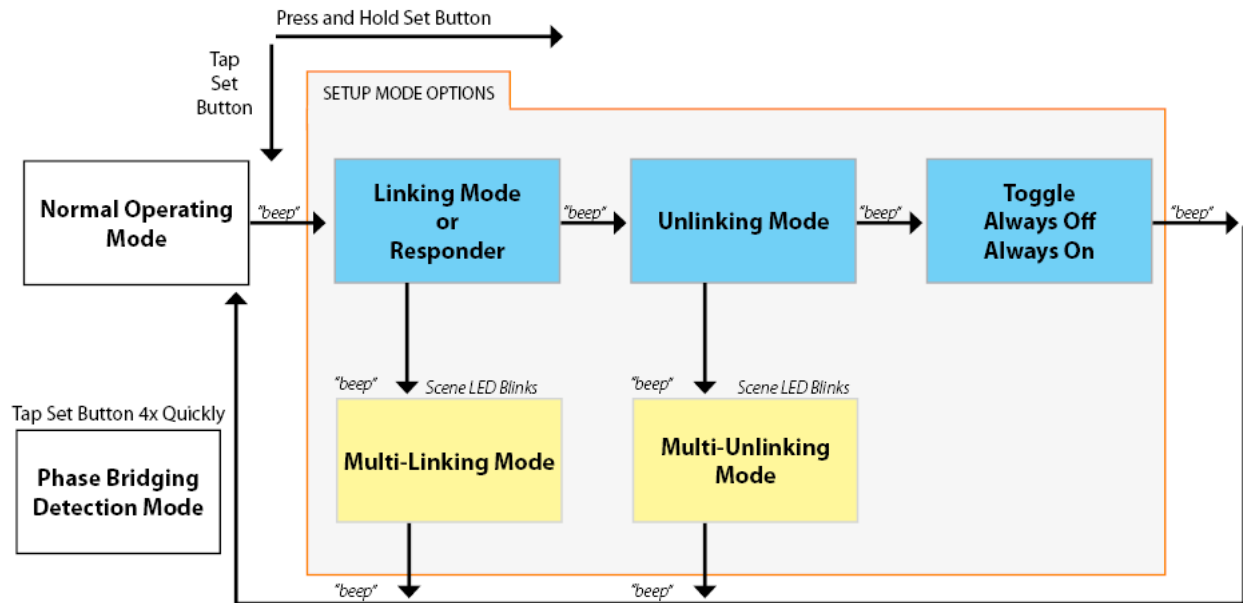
Press and Hold Set Button

Tap Set Button

SETUP MODE OPTIONS

Normal Operating Mode

"beep"

Linking Mode or Responder

"beep"

Unlinking Mode

"beep"

Toggle Always Off Always On

"beep"

"beep" Scene LED Blinks

"beep" Scene LED Blinks

Tap Set Button 4x Quickly

Phase Bridging Detection Mode

Multi-Linking Mode

Multi-Unlinking Mode

"beep"

"beep"